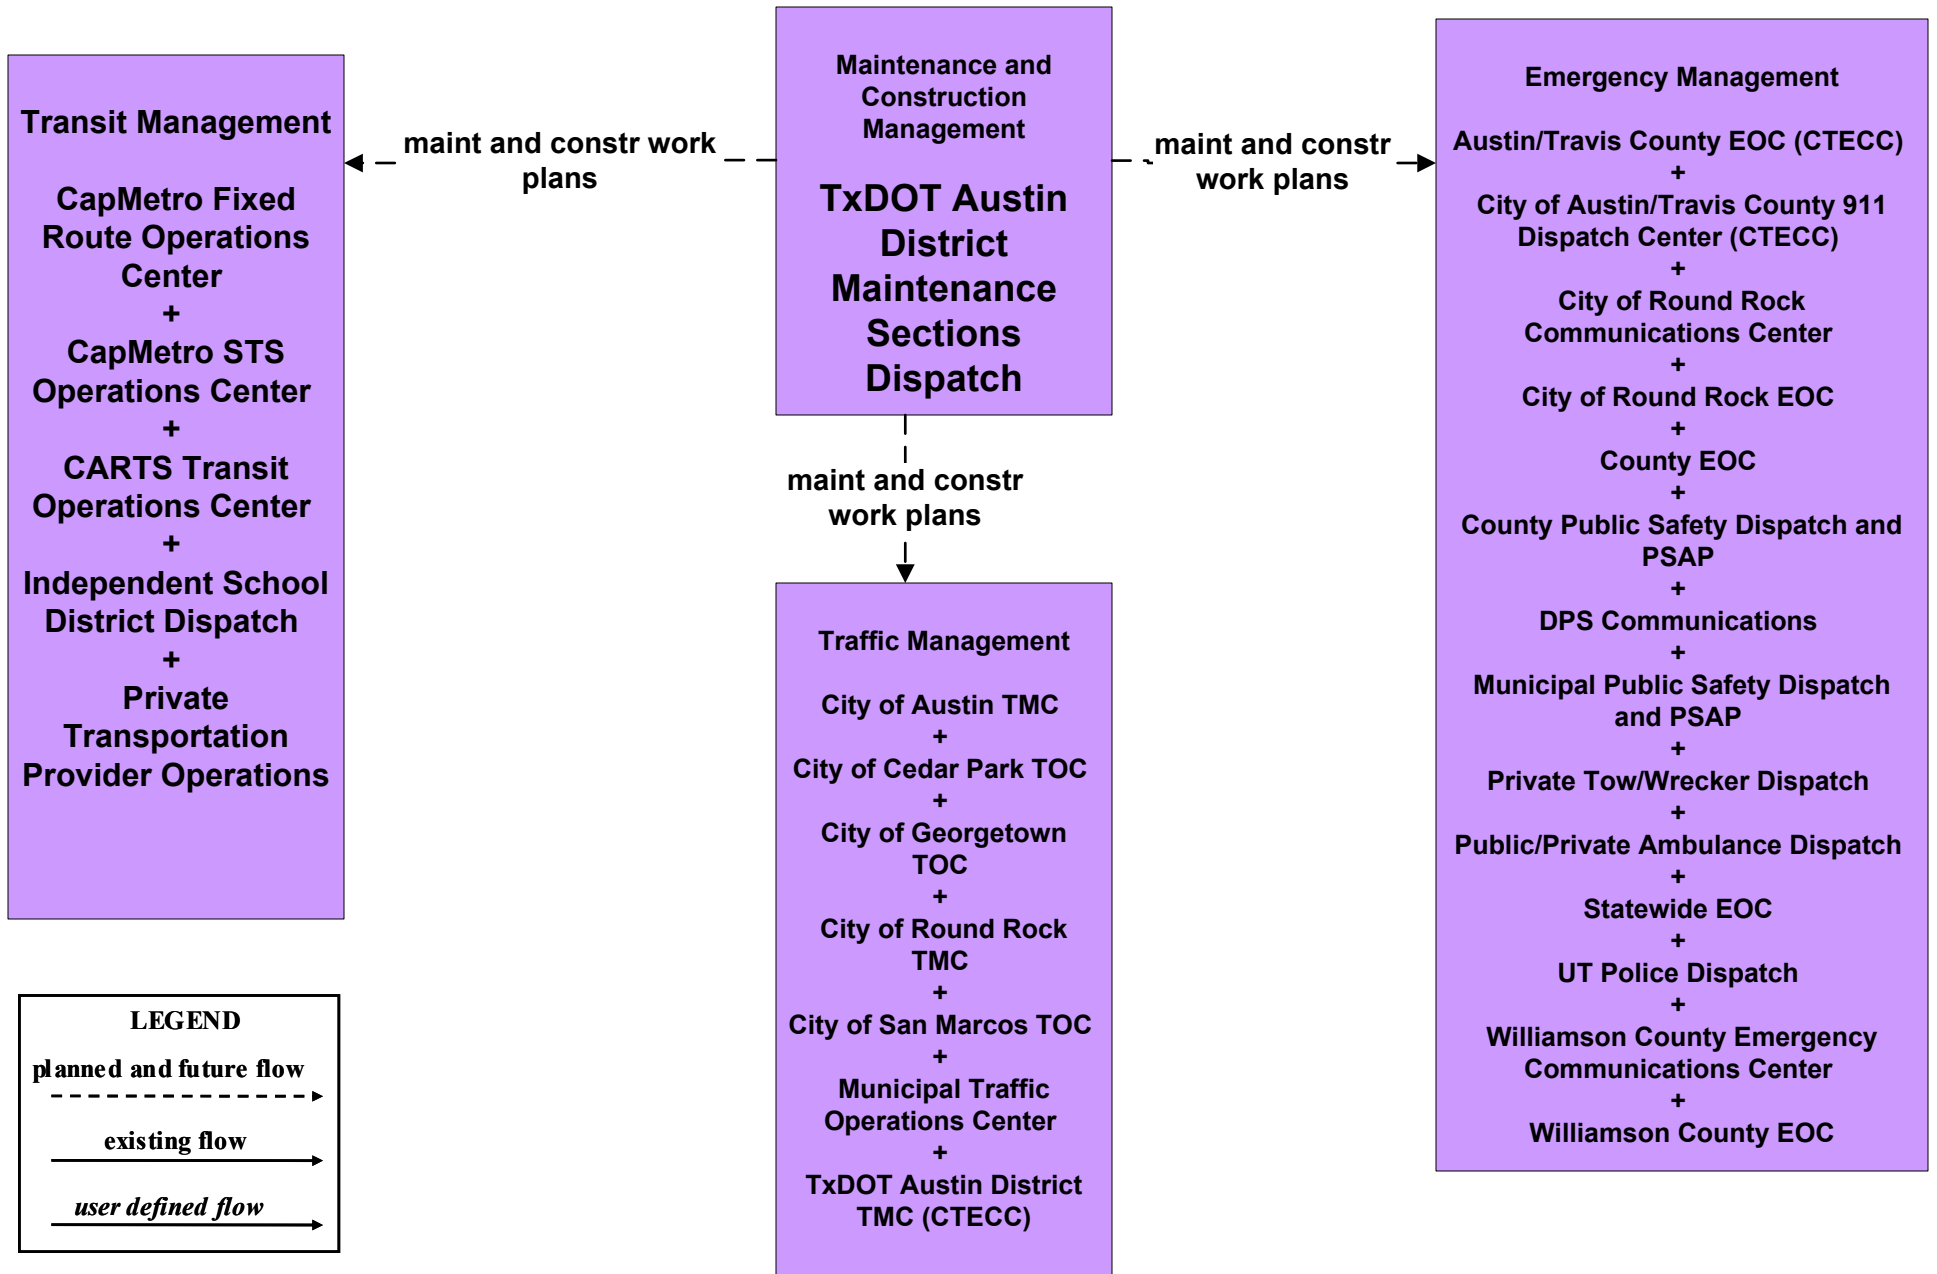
Transit Management

CapMetro Fixed Route Operations Center
+
CapMetro STS Operations Center
+
CARTS Transit Operations Center
+
Independent School District Dispatch
+
Private Transportation Provider Operations

maint and constr work plans

Maintenance and Construction Management

TxDOT Austin District Maintenance Sections Dispatch

maint and constr work plans

Emergency Management

Austin/Travis County EOC (CTECC)
+
City of Austin/Travis County 911 Dispatch Center (CTECC)
+
City of Round Rock Communications Center
+
City of Round Rock EOC
+
County EOC
+
County Public Safety Dispatch and PSAP
+
DPS Communications
+
Municipal Public Safety Dispatch and PSAP
+
Private Tow/Wrecker Dispatch
+
Public/Private Ambulance Dispatch
+
Statewide EOC
+
UT Police Dispatch
+
Williamson County Emergency Communications Center
+
Williamson County EOC

maint and constr work plans

Traffic Management

City of Austin TMC
+
City of Cedar Park TOC
+
City of Georgetown TOC
+
City of Round Rock TMC
+
City of San Marcos TOC
+
Municipal Traffic Operations Center
+
TxDOT Austin District TMC (CTECC)

LEGEND
planned and future flow
existing flow
user defined flow